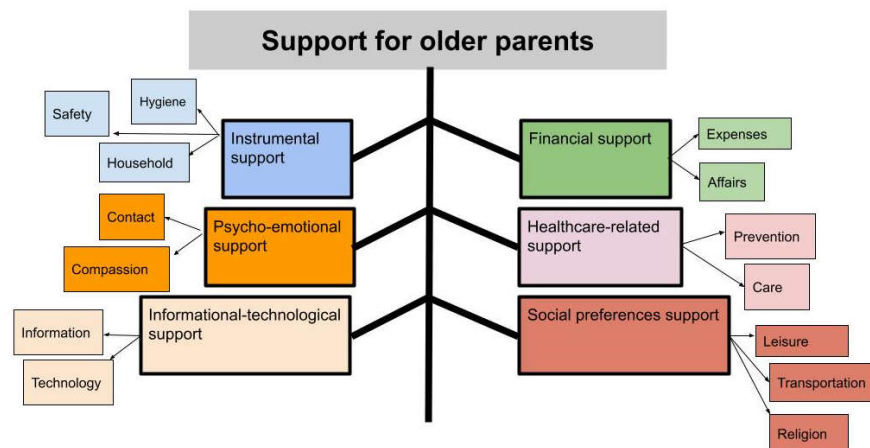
Support for older parents

Hygiene

Safety

Household

Instrumental support

Contact

Compassion

Psycho-emotional support

Information

Technology

Informational-technological support

Financial support

Expenses

Affairs

Healthcare-related support

Prevention

Care

Social preferences support

Leisure

Transportation

Religion